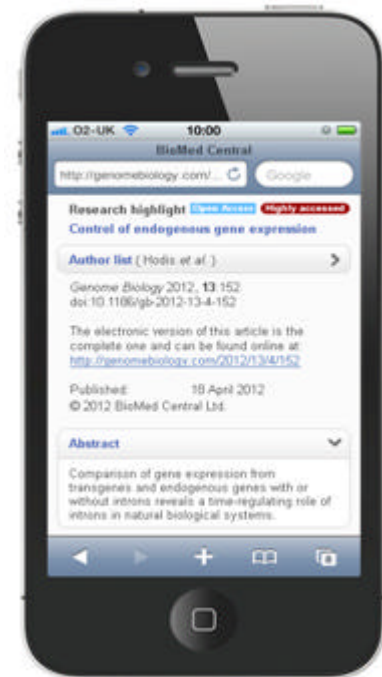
O2-UK 10:00

BioMed Central

http://genomebiology.com/...

Google

Research highlight Open Access Highly accessed

Control of endogenous gene expression

Author list ( Hodis *et al.* )

*Genome Biology* 2012, **13**:152
doi:10.1186/gb-2012-13-4-152

The electronic version of this article is the complete one and can be found online at:
http://genomebiology.com/2012/13/4/152

Published: 18 April 2012
© 2012 BioMed Central Ltd.

Abstract

Comparison of gene expression from transgenes and endogenous genes with or without introns reveals a time-regulating role of introns in natural biological systems.